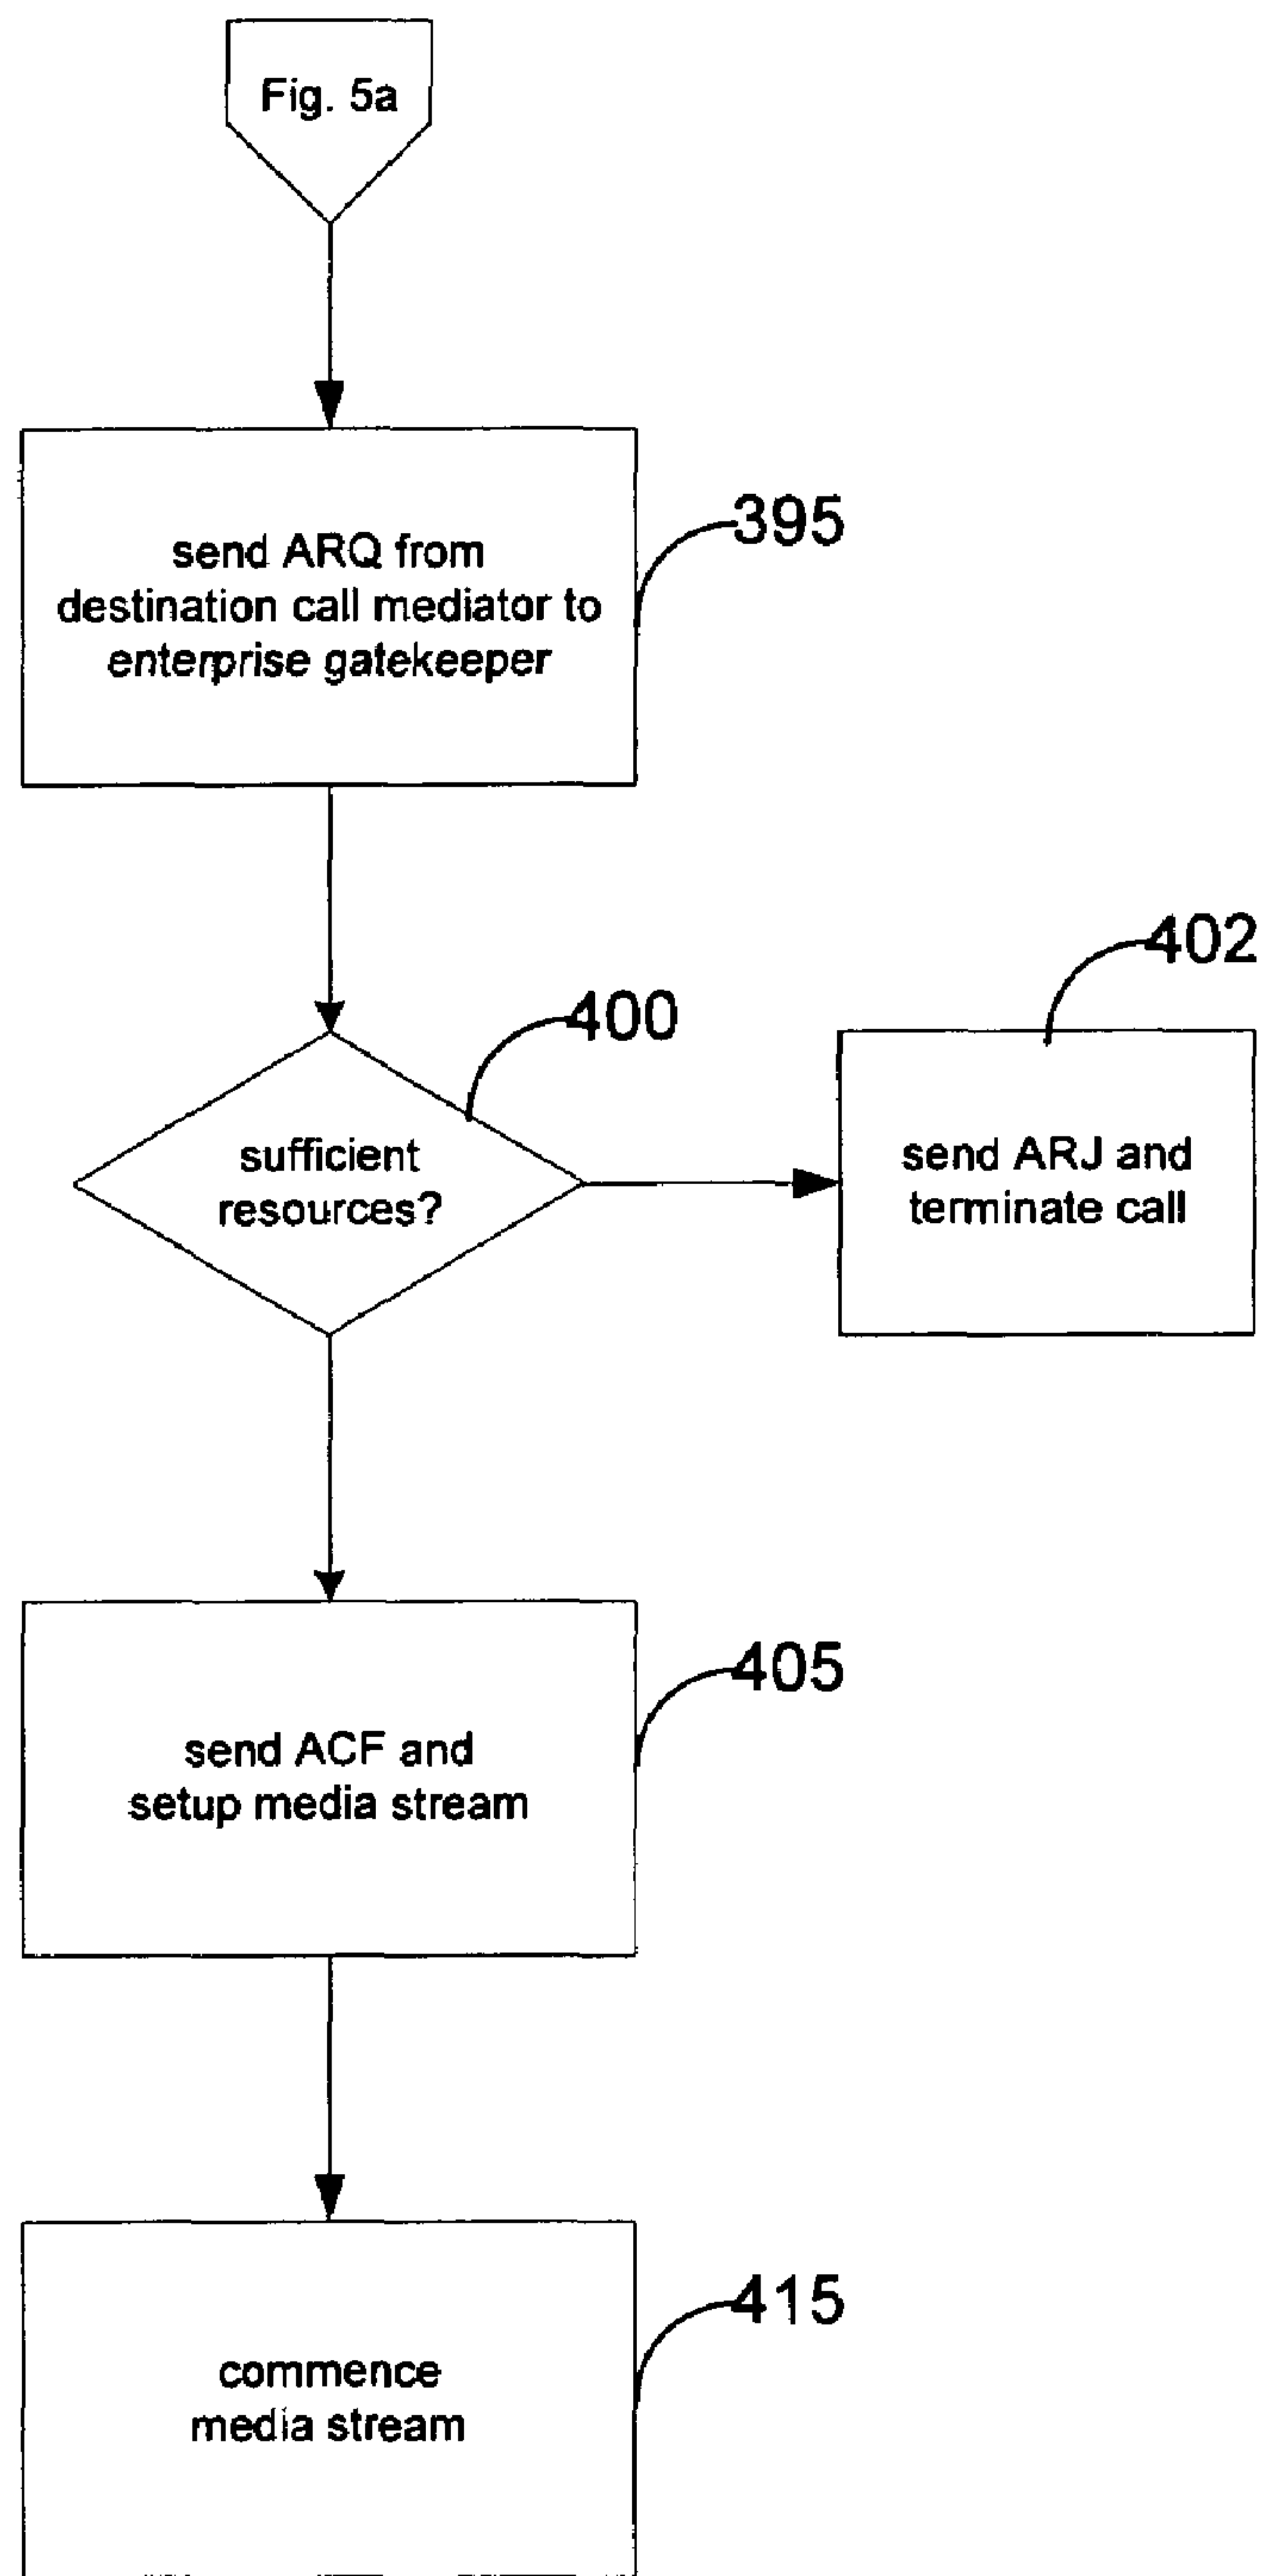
Fig. 5a

send ARQ from destination call mediator to enterprise gatekeeper

395

sufficient resources?

400

send ARJ and terminate call

402

send ACF and setup media stream

405

commence media stream

415